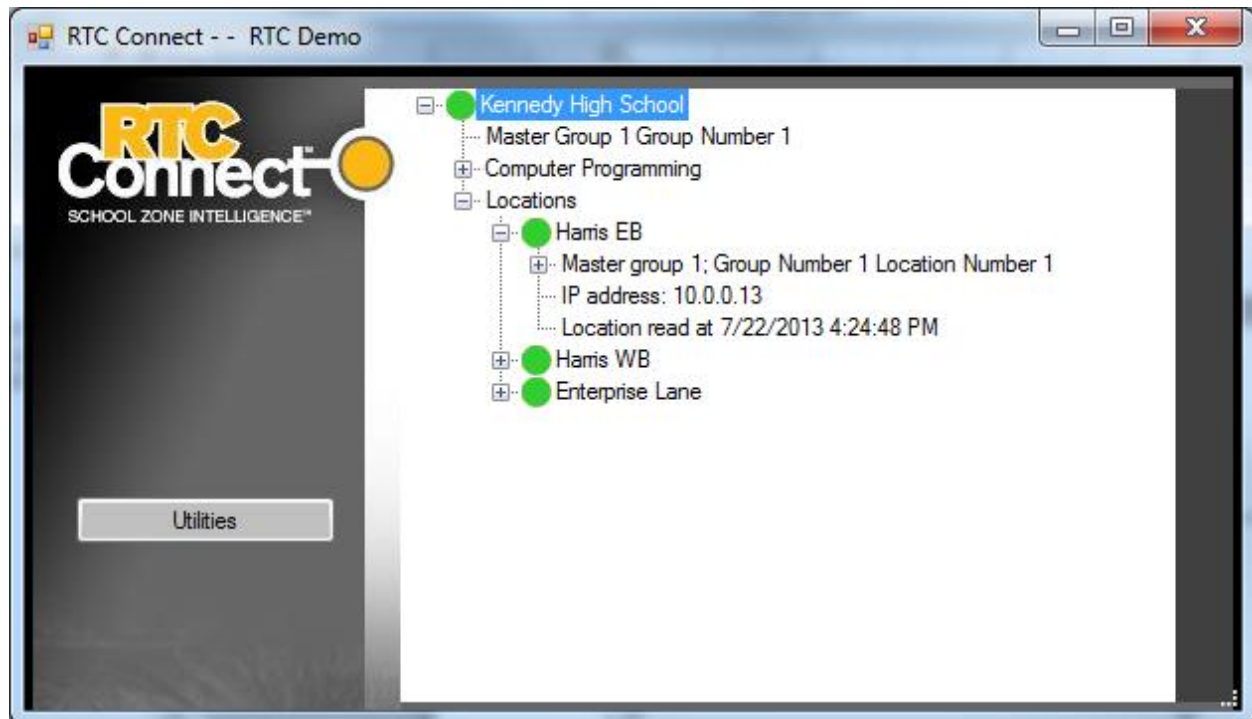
RTC Connect - - RTC Demo

RTC Connect™
SCHOOL ZONE INTELLIGENCE™

Utilities

Kennedy High School
Master Group 1 Group Number 1
Computer Programming
Locations
Harris EB
Master group 1; Group Number 1 Location Number 1
IP address: 10.0.0.13
Location read at 7/22/2013 4:24:48 PM
Harris WB
Enterprise Lane